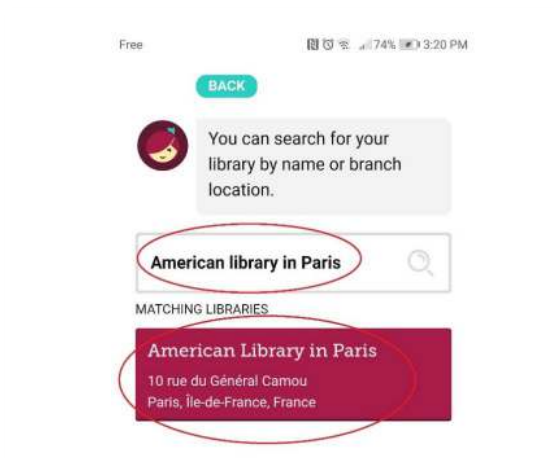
Free

74% 3:20 PM

BACK

You can search for your library by name or branch location.

American library in Paris

MATCHING LIBRARIES

American Library in Paris

10 rue du Général Camou
Paris, Île-de-France, France